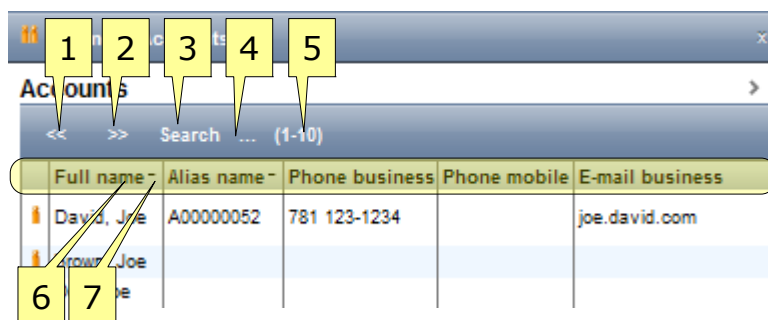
1 2 3 4 5

Accounts

<< >> Search ... (1-10)

| Full name | Alias name | Phone business | Phone mobile | E-mail business |
|---|---|---|---|---|
| David, Joe | A00000052 | 781 123-1234 | | joe.david.com |
| Brown, Joe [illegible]e | | | | |

6 7